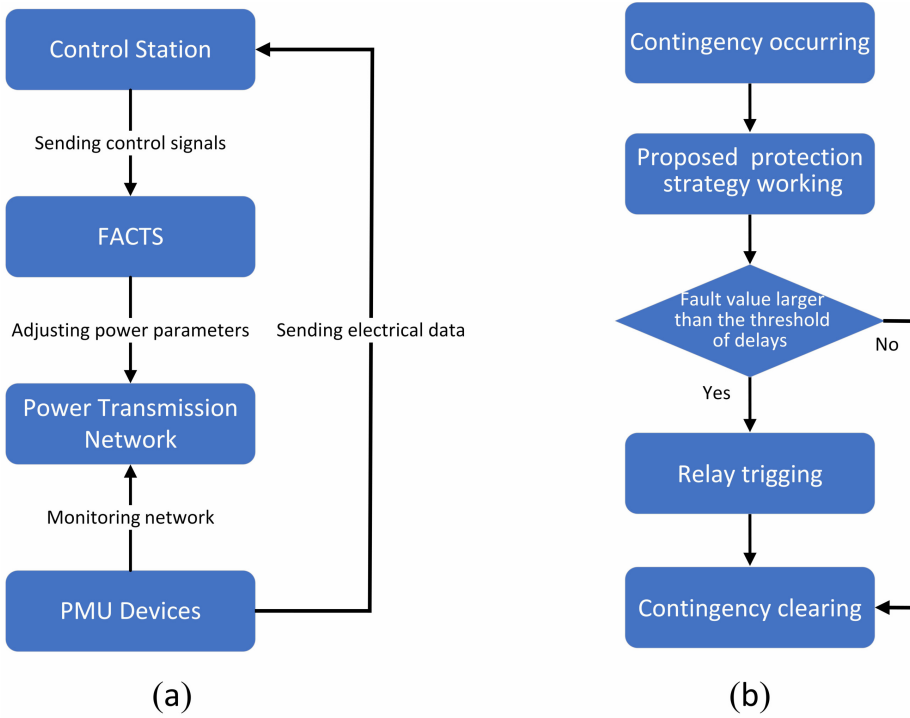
Control Station

Sending control signals

FACTS

Adjusting power parameters

Sending electrical data

Power Transmission Network

Monitoring network

PMU Devices

(a)

Contingency occurring

Proposed protection strategy working

Fault value larger than the threshold of delays

No

Yes

Relay trigging

Contingency clearing

(b)